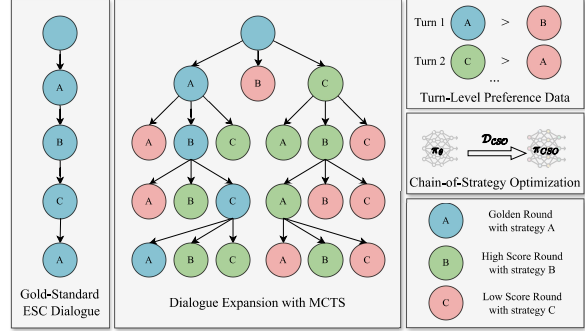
A

B

C

A

Gold-Standard ESC Dialogue

A B C

A B C A B C

A B C A B C

A B C A B C

Dialogue Expansion with MCTS

Turn 1 A > B

Turn 2 C > A

...

Turn-Level Preference Data

$\pi_\theta$ $\mathcal{D}_{CSO}$ $\pi_{CSO}$

Chain-of-Strategy Optimization

A Golden Round with strategy A

B High Score Round with strategy B

C Low Score Round with strategy C